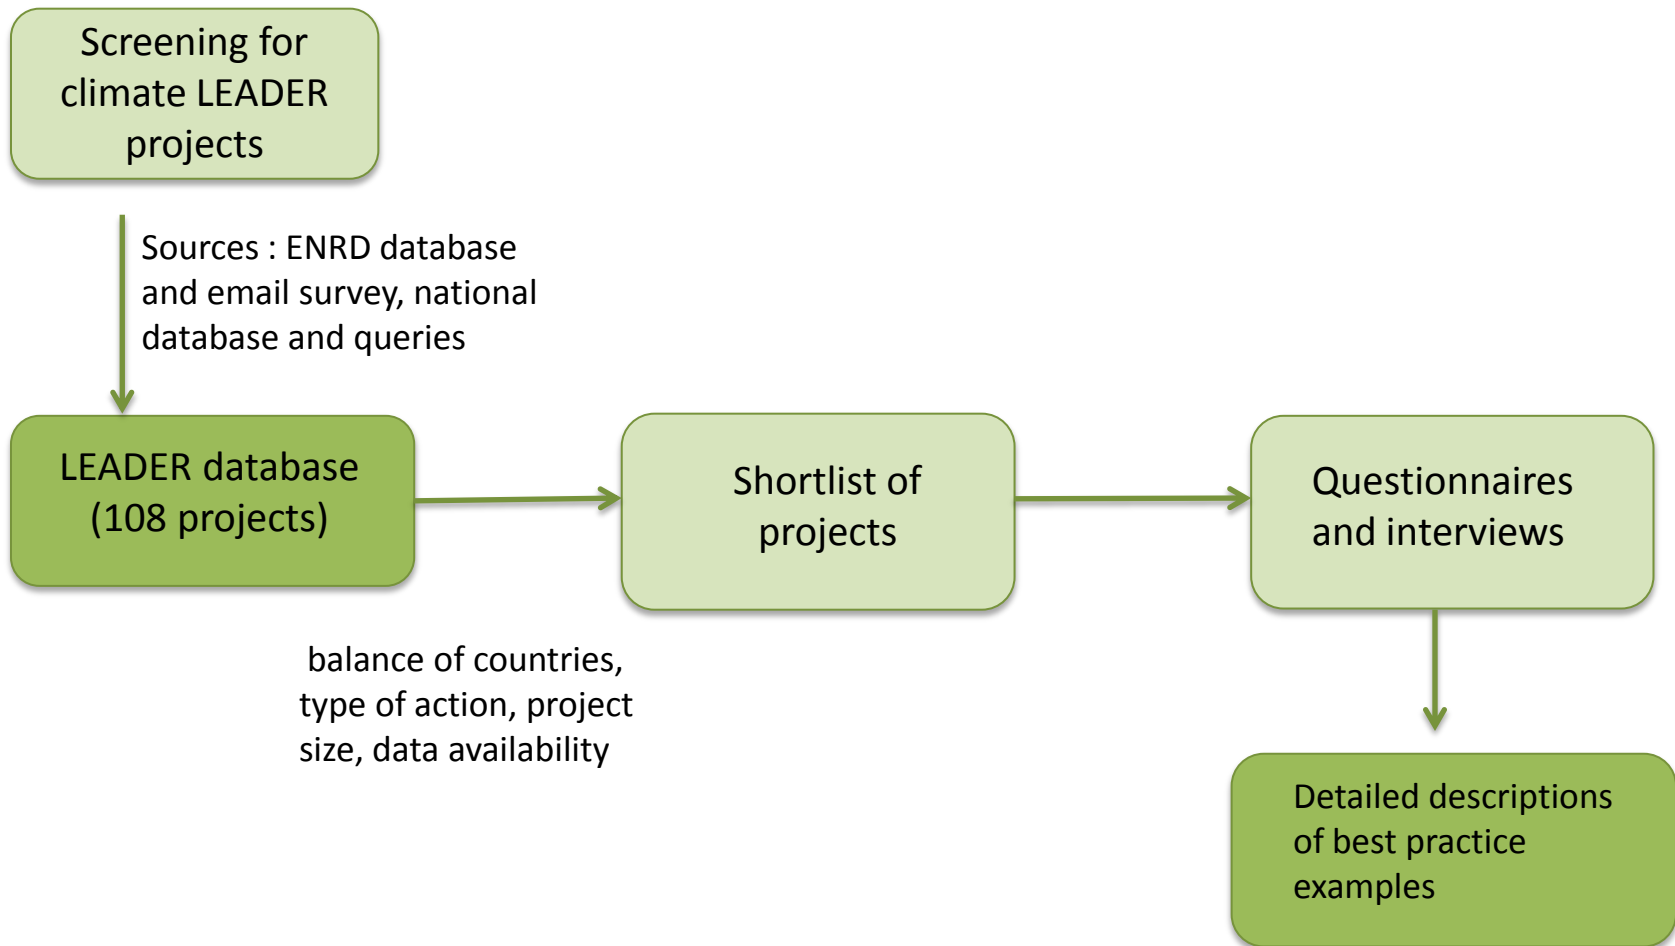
Screening for climate LEADER projects

Sources : ENRD database and email survey, national database and queries

LEADER database (108 projects)

Shortlist of projects

Questionnaires and interviews

balance of countries, type of action, project size, data availability

Detailed descriptions of best practice examples